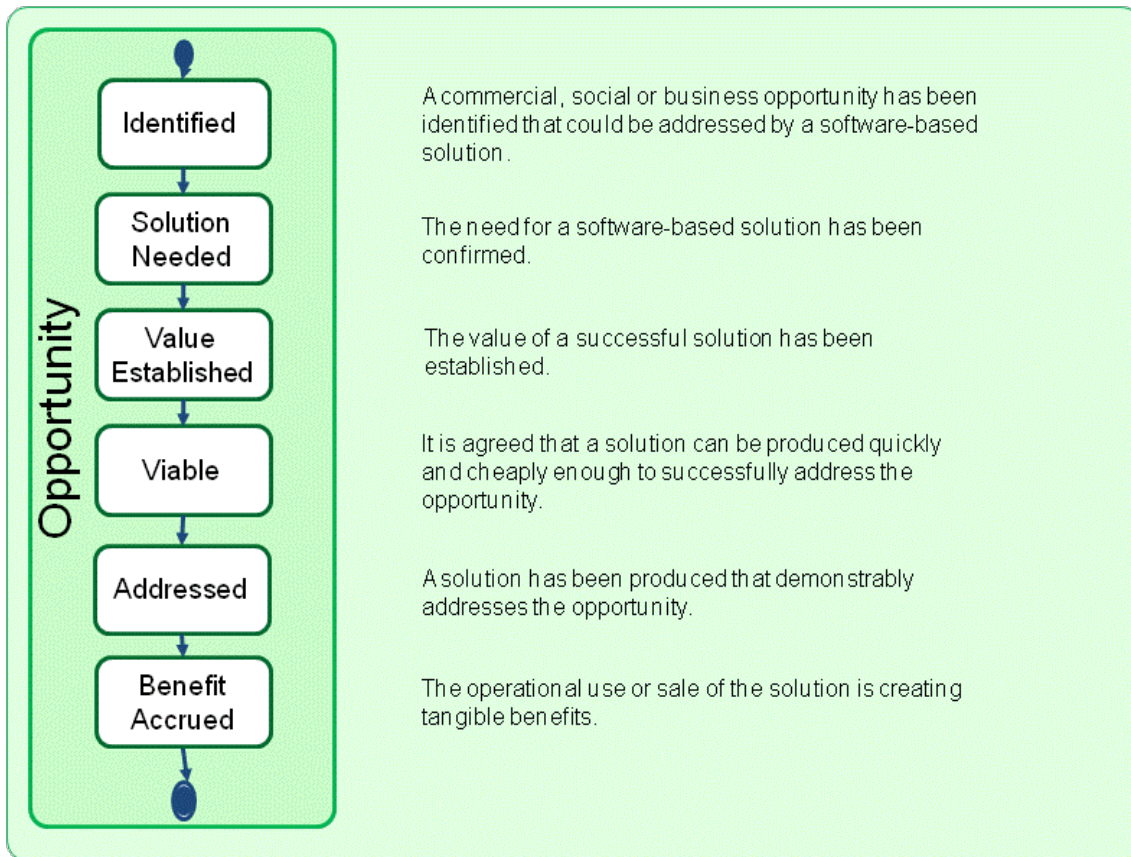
Opportunity

Identified

A commercial, social or business opportunity has been identified that could be addressed by a software-based solution.

Solution Needed

The need for a software-based solution has been confirmed.

Value Established

The value of a successful solution has been established.

Viable

It is agreed that a solution can be produced quickly and cheaply enough to successfully address the opportunity.

Addressed

A solution has been produced that demonstrably addresses the opportunity.

Benefit Accrued

The operational use or sale of the solution is creating tangible benefits.